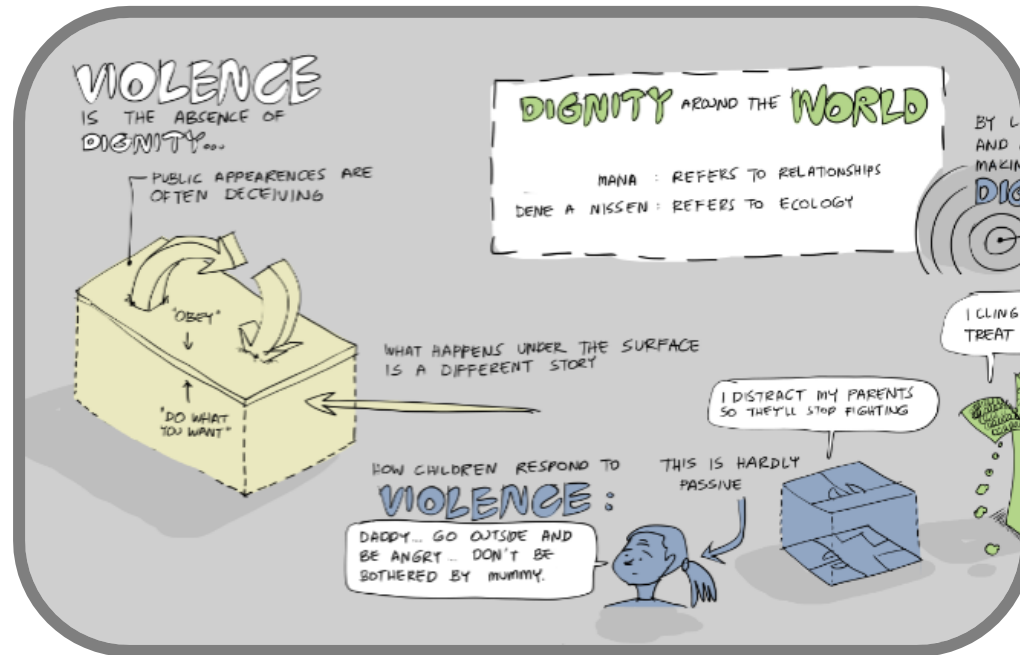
VIOLENCE IS THE ABSENCE OF DIGNITY...

PUBLIC APPEARENCES ARE OFTEN DECEIVING

"OBEY"

"DO WHAT YOU WANT"

WHAT HAPPENS UNDER THE SURFACE IS A DIFFERENT STORY

DIGNITY AROUND THE WORLD

MANA : REFERS TO RELATIONSHIPS

DENE A NISSEN : REFERS TO ECOLOGY

BY L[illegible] AND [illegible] MAKIN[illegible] DIG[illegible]

I CLING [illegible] TREAT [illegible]

I DISTRACT MY PARENTS SO THEY'LL STOP FIGHTING

THIS IS HARDLY PASSIVE

HOW CHILDREN RESPOND TO VIOLENCE:

DADDY... GO OUTSIDE AND BE ANGRY... DON'T BE BOTHERED BY MUMMY.